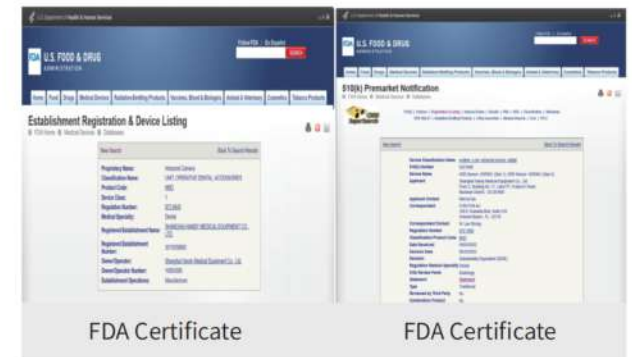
U.S. Department of Health & Human Services

FDA U.S. FOOD & DRUG ADMINISTRATION

Follow FDA | En Español

SEARCH

Home | Food | Drugs | Medical Devices | Radiation-Emitting Products | Vaccines, Blood & Biologics | Animal & Veterinary | Cosmetics | Tobacco Products

Establishment Registration & Device Listing

FDA Home > Medical Devices > Databases

New Search | Back To Search Results

Proprietary Name: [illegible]
Classification Name: UNIT, OPERATIVE DENTAL, ACCESSORIES
Product Code: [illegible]
Device Class: 1
Regulation Number: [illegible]
Medical Specialty: Dental
Registered Establishment Name: SHANGHAI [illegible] MEDICAL EQUIPMENT CO., LTD.
Registered Establishment Number: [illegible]
Owner/Operator: Shanghai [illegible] Medical Equipment Co., Ltd.
Owner/Operator Number: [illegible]
Establishment Operations: Manufacturer

FDA Certificate

U.S. Department of Health & Human Services

FDA U.S. FOOD & DRUG ADMINISTRATION

SEARCH

Home | Food | Drugs | Medical Devices | Radiation-Emitting Products | Vaccines, Blood & Biologics | Animal & Veterinary | Cosmetics | Tobacco Products

510(k) Premarket Notification

FDA Home > Medical Devices > Databases

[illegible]

New Search | Back To Search Results

Device Classification Name: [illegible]
510(k) Number: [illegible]
Device Name: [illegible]
Applicant: Shanghai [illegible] Medical Equipment Co., Ltd.
Applicant Contact: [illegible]
Correspondent: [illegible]
Correspondent Contact: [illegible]
Regulation Number: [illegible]
Classification Product Code: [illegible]
Date Received: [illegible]
Decision Date: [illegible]
Decision: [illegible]
Regulation Medical Specialty: Dental
510k Review Panel: Radiology
Summary: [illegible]
Type: Traditional
Reviewed by Third Party: No
Combination Product: No

FDA Certificate